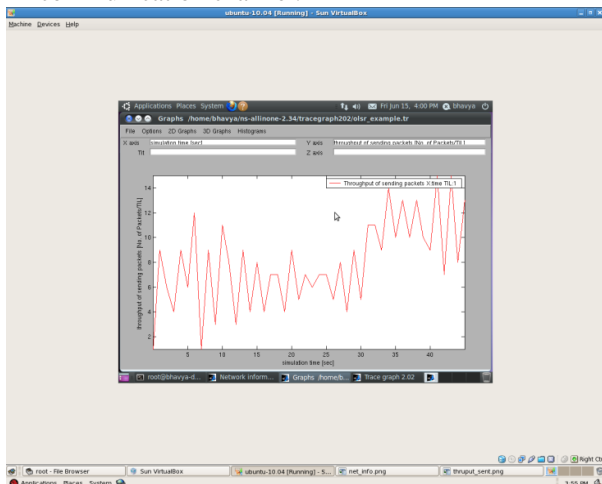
ubuntu-10.04 [Running] - Sun VirtualBox

Machine Devices Help

Applications Places System

Fri Jun 15, 4:00 PM bhavya

Graphs /home/bhavya/ns-allinone-2.34/tracegraph202/olsr_example.tr

File Options 2D Graphs 3D Graphs Histograms

X axis simulation time [sec]

Y axis throughput of sending packets [No. of Packets/TIL]

Tit

Z axis

Throughput of sending packets X time TIL 1

throughput of sending packets [No. of Packets/TIL]

14

12

10

8

6

4

2

5 10 15 20 25 30 35 40

simulation time [sec]

root@bhavya-d... Network inform... Graphs /home/b... Trace graph 2.02

Right Ctrl

root - File Browser Sun VirtualBox ubuntu-10.04 [Running] - S... net_info.png thruput_sent.png

Applications Places System

3:55 PM